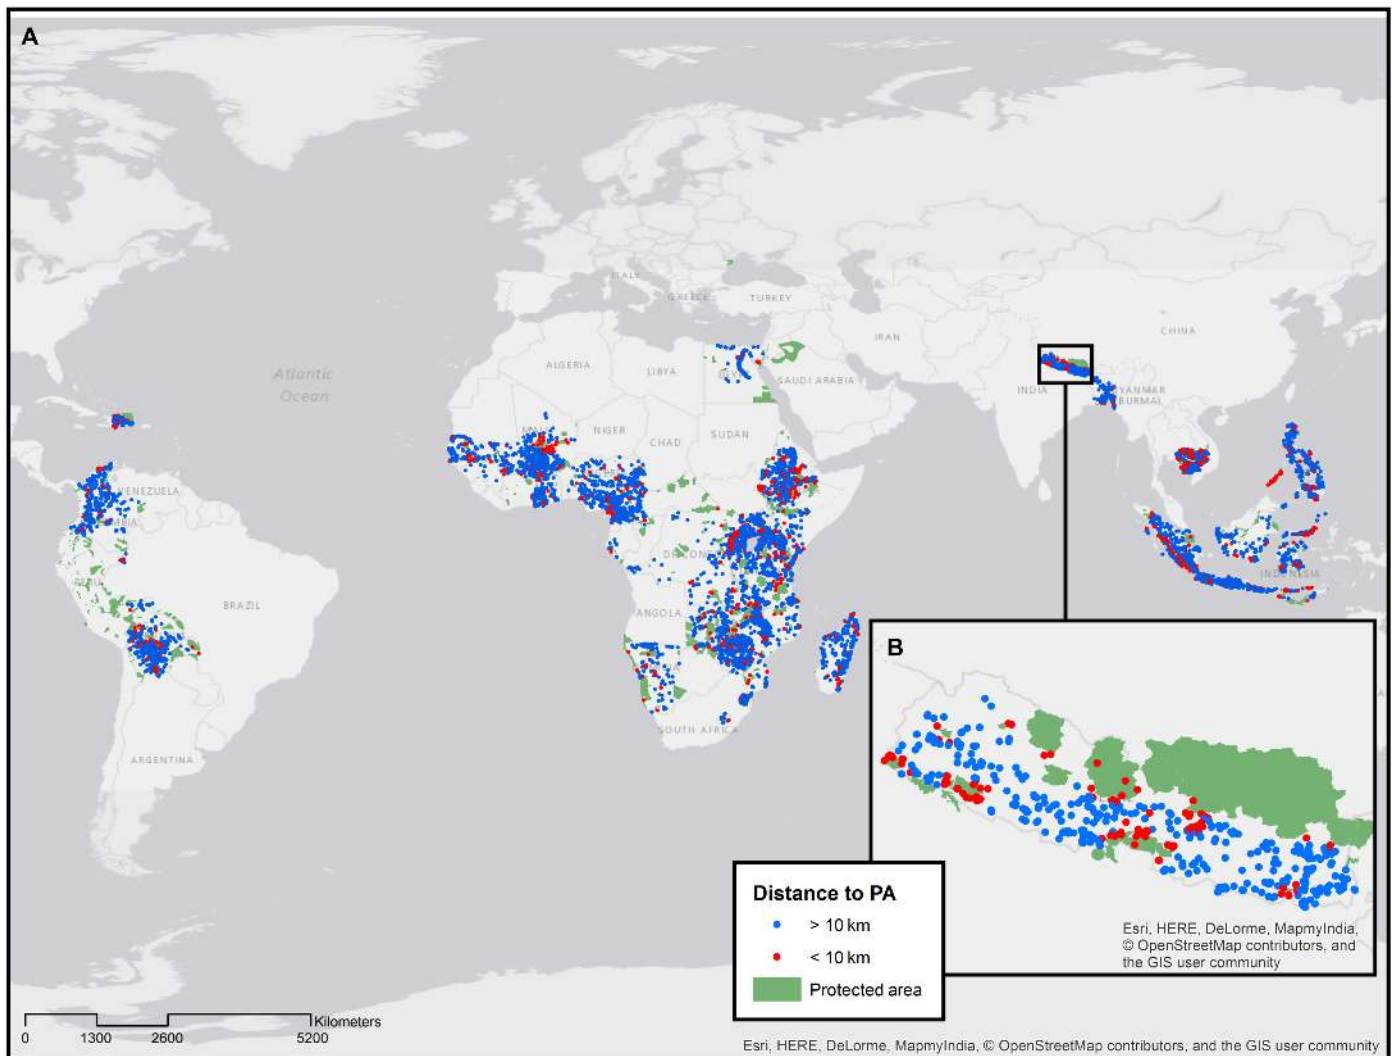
A

Atlantic Ocean

ITALY
GREECE
TURKEY
IRAN
CHINA
ALGERIA
LIBYA
EGYPT
SAUDI ARABIA
INDIA
MYANMAR (BURMA)
NIGER
CHAD
SUDAN
VENEZUELA
COLOMBIA
PERU
BRAZIL
DR CONGO
ANGOLA
INDONESIA
SOUTH AFRICA
ARGENTINA
MALI

B

Distance to PA
> 10 km
< 10 km
Protected area

Esri, HERE, DeLorme, MapmyIndia, © OpenStreetMap contributors, and the GIS user community

0 1300 2600 5200 Kilometers

Esri, HERE, DeLorme, MapmyIndia, © OpenStreetMap contributors, and the GIS user community